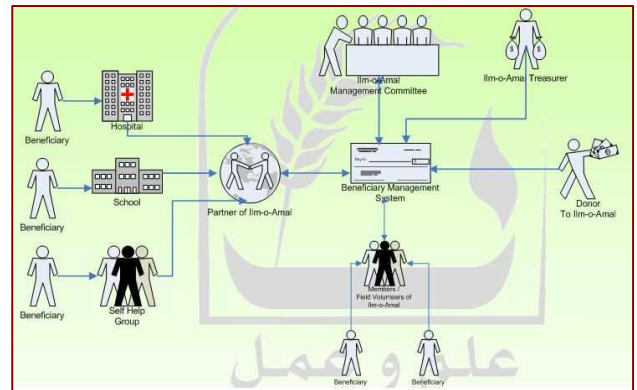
Ilm-o-Amal Management Committee

Ilm-o-Amal Treasurer

Beneficiary

Hospital

Beneficiary

School

Partner of Ilm-o-Amal

Beneficiary Management System

Donor To Ilm-o-Amal

Beneficiary

Self Help Group

Members / Field Volunteers of Ilm-o-Amal

Beneficiary

Beneficiary

علم و عمل